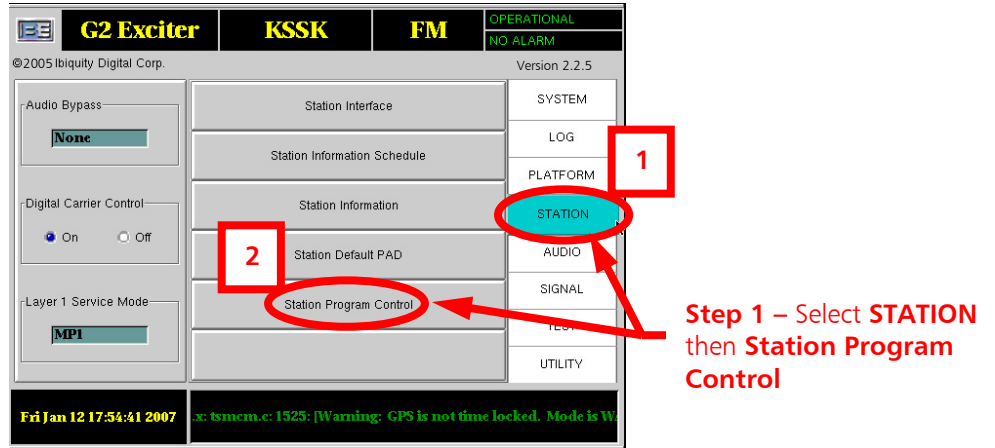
BE G2 Exciter KSSK FM OPERATIONAL NO ALARM

©2005 Ibiquity Digital Corp.

Version 2.2.5

Audio Bypass

None

Digital Carrier Control

On Off

Layer 1 Service Mode

MP1

Station Interface

Station Information Schedule

Station Information

Station Default PAD

Station Program Control

SYSTEM

LOG

PLATFORM

STATION

AUDIO

SIGNAL

TEST

UTILITY

1

2

Fri Jan 12 17:54:41 2007

.x: tsmcm.c: 1525: [Warning: GPS is not time locked. Mode is W

**Step 1 –** Select **STATION** then **Station Program Control**